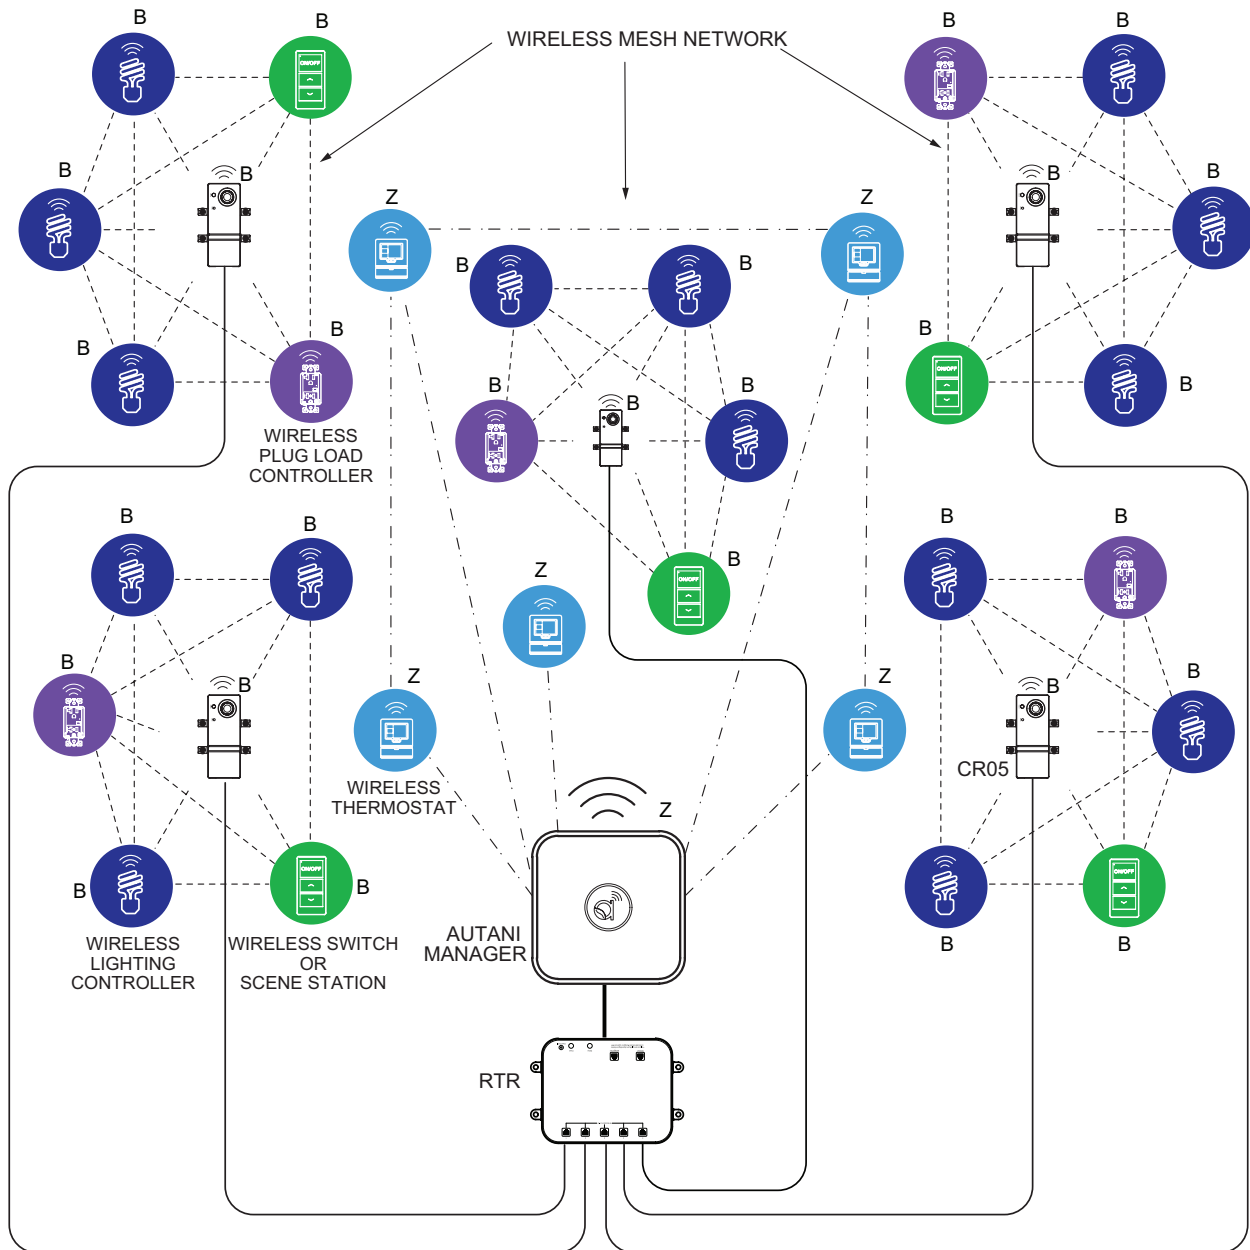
WIRELESS MESH NETWORK

B B B B
B B B B
B B B B
B B
Z Z
B B
B B
WIRELESS PLUG LOAD CONTROLLER
B B B B
B B
Z
B B B
Z Z
CR05
WIRELESS THERMOSTAT
Z
B B
AUTANI MANAGER
WIRELESS LIGHTING CONTROLLER
WIRELESS SWITCH OR SCENE STATION
B B
RTR
ON/OFF